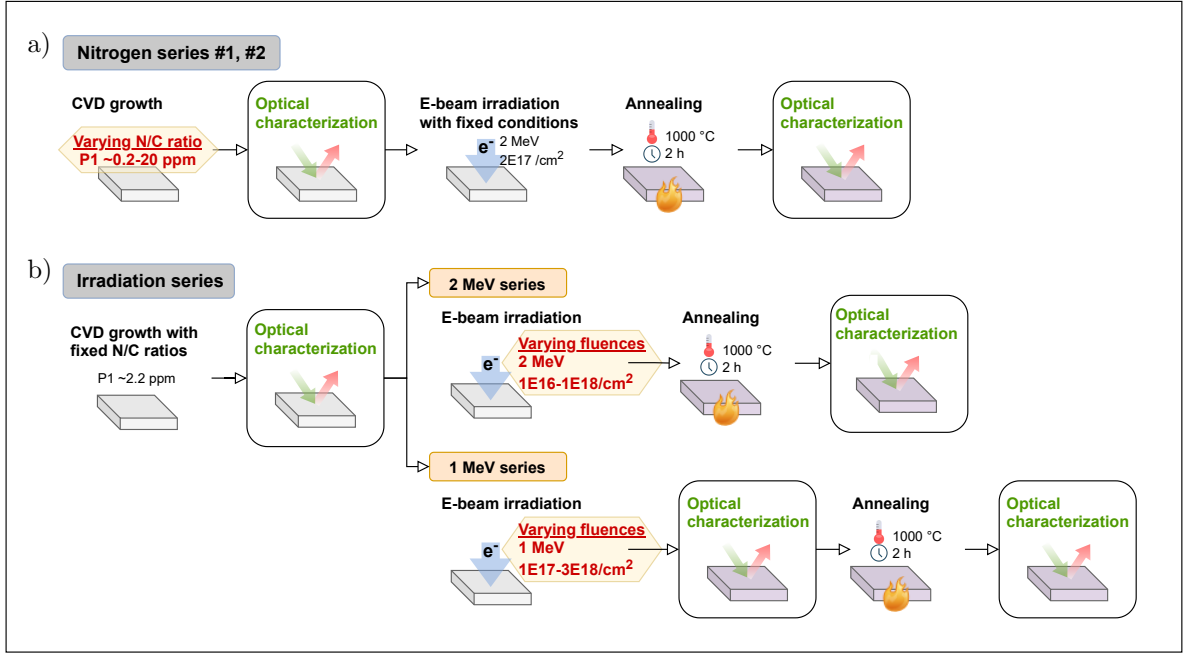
a) Nitrogen series #1, #2

CVD growth

Varying N/C ratio
P1 ~0.2-20 ppm

Optical characterization

E-beam irradiation with fixed conditions

$e^-$ 2 MeV
2E17 /cm$^2$

Annealing

1000 °C
2 h

Optical characterization

b) Irradiation series

CVD growth with fixed N/C ratios

P1 ~2.2 ppm

Optical characterization

2 MeV series

E-beam irradiation

$e^-$

Varying fluences
2 MeV
1E16-1E18/cm$^2$

Annealing

1000 °C
2 h

Optical characterization

1 MeV series

E-beam irradiation

$e^-$

Varying fluences
1 MeV
1E17-3E18/cm$^2$

Optical characterization

Annealing

1000 °C
2 h

Optical characterization